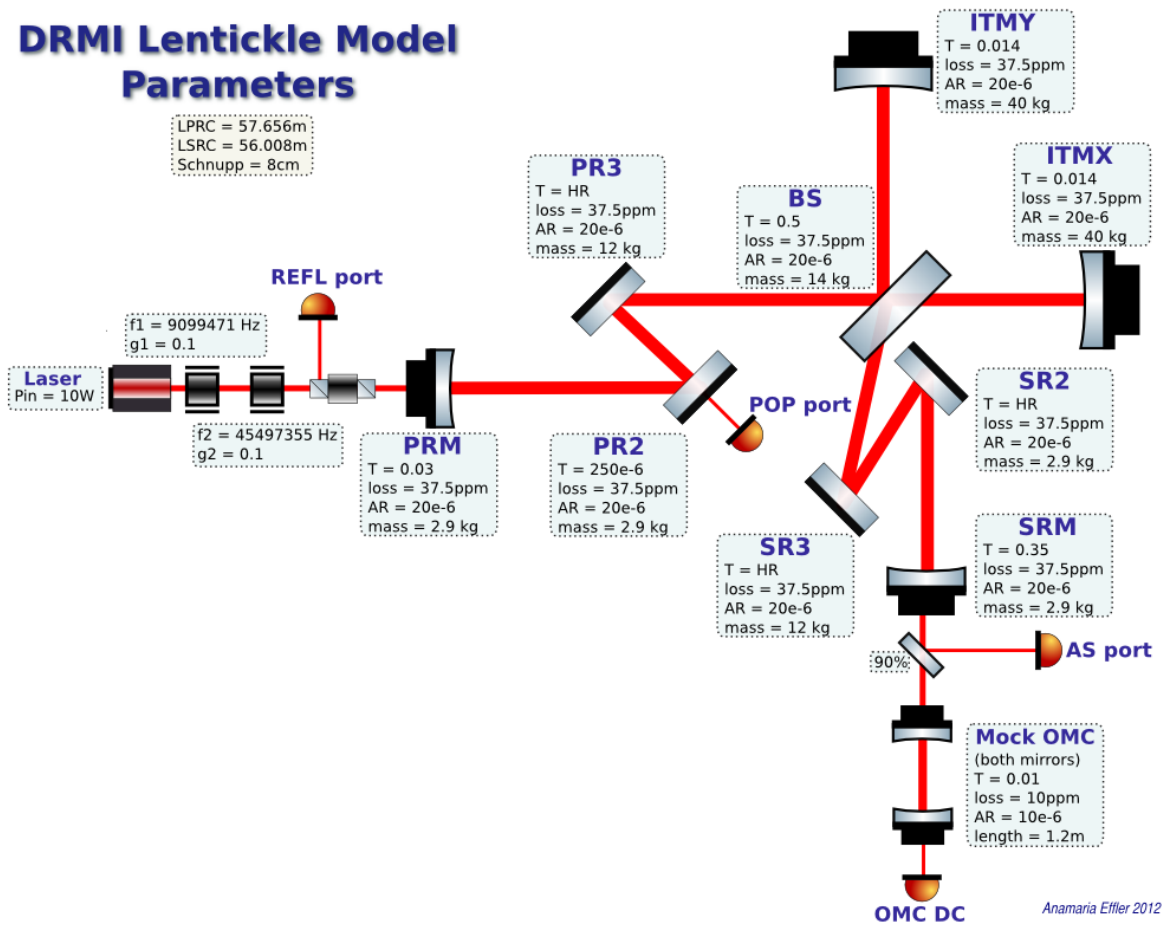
DRMI Lentickle Model Parameters

LPRC = 57.656m
LSRC = 56.008m
Schnupp = 8cm

ITMY
T = 0.014
loss = 37.5ppm
AR = 20e-6
mass = 40 kg

PR3
T = HR
loss = 37.5ppm
AR = 20e-6
mass = 12 kg

BS
T = 0.5
loss = 37.5ppm
AR = 20e-6
mass = 14 kg

ITMX
T = 0.014
loss = 37.5ppm
AR = 20e-6
mass = 40 kg

REFL port

f1 = 9099471 Hz
g1 = 0.1

Laser
Pin = 10W

f2 = 45497355 Hz
g2 = 0.1

PRM
T = 0.03
loss = 37.5ppm
AR = 20e-6
mass = 2.9 kg

PR2
T = 250e-6
loss = 37.5ppm
AR = 20e-6
mass = 2.9 kg

POP port

SR2
T = HR
loss = 37.5ppm
AR = 20e-6
mass = 2.9 kg

SR3
T = HR
loss = 37.5ppm
AR = 20e-6
mass = 12 kg

SRM
T = 0.35
loss = 37.5ppm
AR = 20e-6
mass = 2.9 kg

90%

AS port

Mock OMC
(both mirrors)
T = 0.01
loss = 10ppm
AR = 10e-6
length = 1.2m

OMC DC

Anamaria Effler 2012